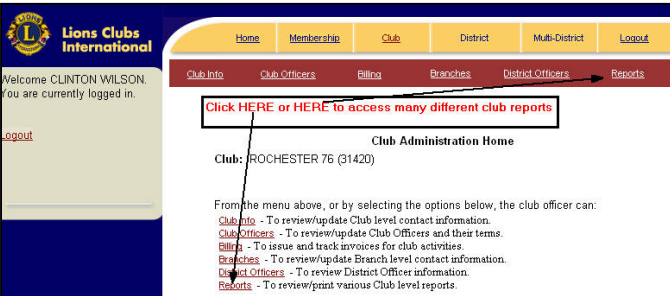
Lions Clubs International

Home | Membership | Club | District | Multi-District | Logout

Club Info | Club Officers | Billing | Branches | District Officers | Reports

Welcome CLINTON WILSON. You are currently logged in.

Logout

Click HERE or HERE to access many different club reports

Club Administration Home

Club: ROCHESTER 76 (31420)

From the menu above, or by selecting the options below, the club officer can:

Club Info - To review/update Club level contact information.
Club Officers - To review/update Club Officers and their terms.
Billing - To issue and track invoices for club activities.
Branches - To review/update Branch level contact information.
District Officers - To review District Officer information.
Reports - To review/print various Club level reports.